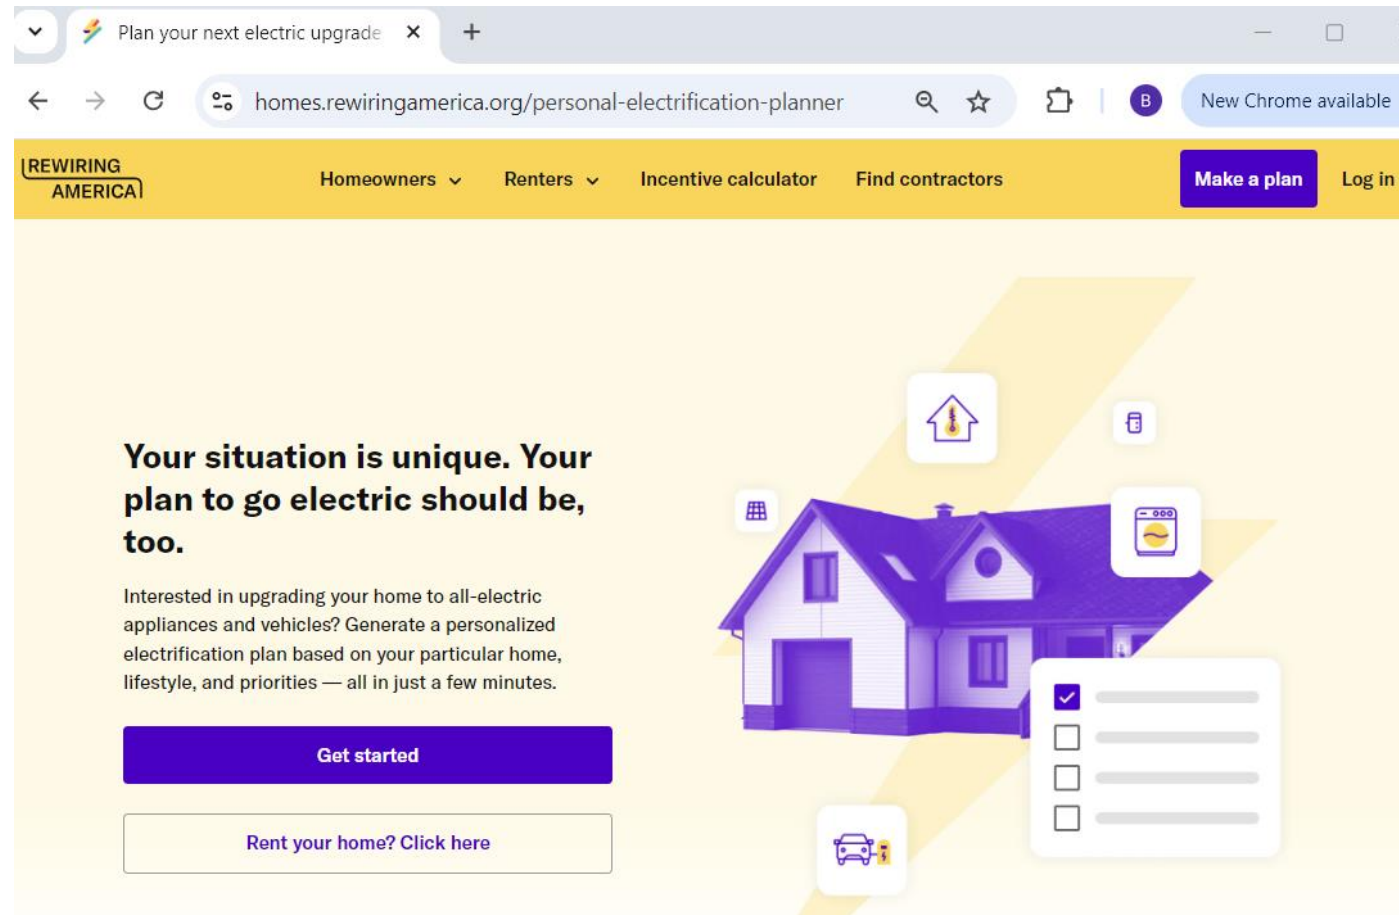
Plan your next electric upgrade

homes.rewiringamerica.org/personal-electrification-planner

B

New Chrome available

REWIRING AMERICA

Homeowners

Renters

Incentive calculator

Find contractors

Make a plan

Log in

Your situation is unique. Your plan to go electric should be, too.

Interested in upgrading your home to all-electric appliances and vehicles? Generate a personalized electrification plan based on your particular home, lifestyle, and priorities — all in just a few minutes.

Get started

Rent your home? Click here